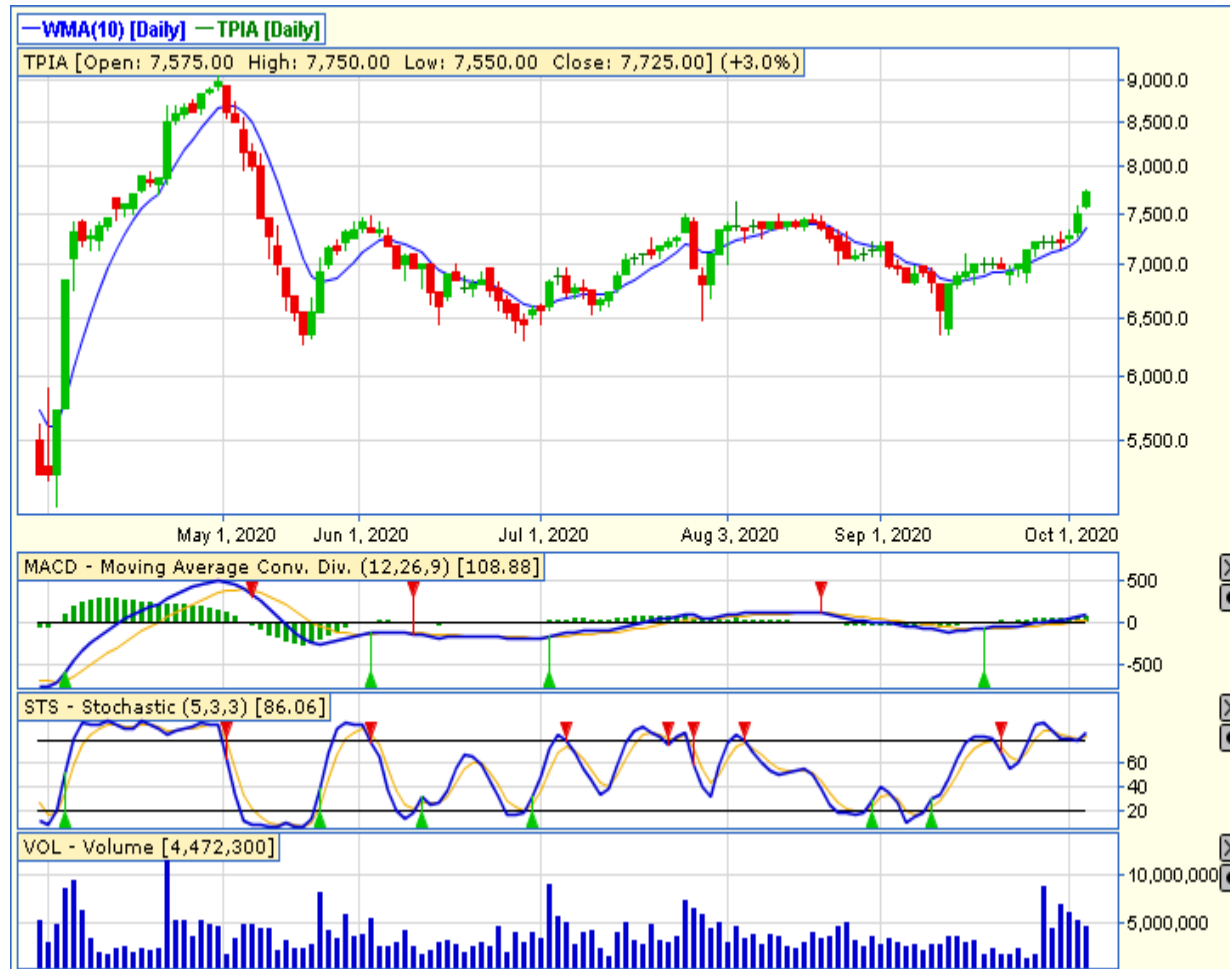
—WMA(10) [Daily] — TPIA [Daily]

TPIA [Open: 7,575.00 High: 7,750.00 Low: 7,550.00 Close: 7,725.00] (+3.0%)

9,000.0
8,500.0
8,000.0
7,500.0
7,000.0
6,500.0
6,000.0
5,500.0

May 1, 2020 Jun 1, 2020 Jul 1, 2020 Aug 3, 2020 Sep 1, 2020 Oct 1, 2020

MACD - Moving Average Conv. Div. (12,26,9) [108.88]

500
0
-500

STS - Stochastic (5,3,3) [86.06]

60
40
20

VOL - Volume [4,472,300]

10,000,000
5,000,000